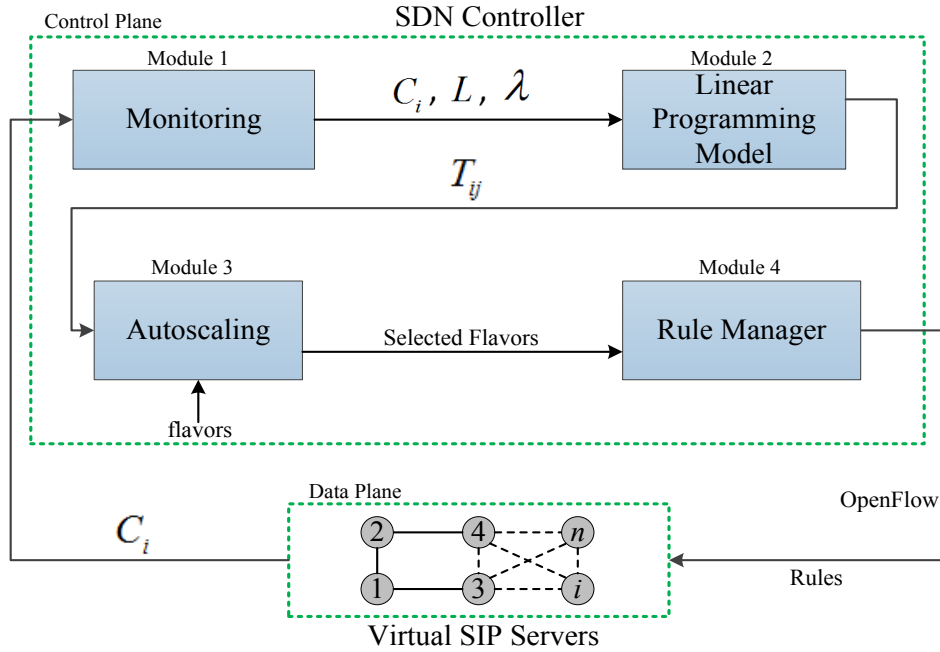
Control Plane

SDN Controller

Module 1

Monitoring

$C_i$ , $L$ , $\lambda$

Module 2

Linear Programming Model

$T_{ij}$

Module 3

Autoscaling

flavors

Selected Flavors

Module 4

Rule Manager

Data Plane

$C_i$

2

4

$n$

1

3

$i$

OpenFlow

Rules

Virtual SIP Servers